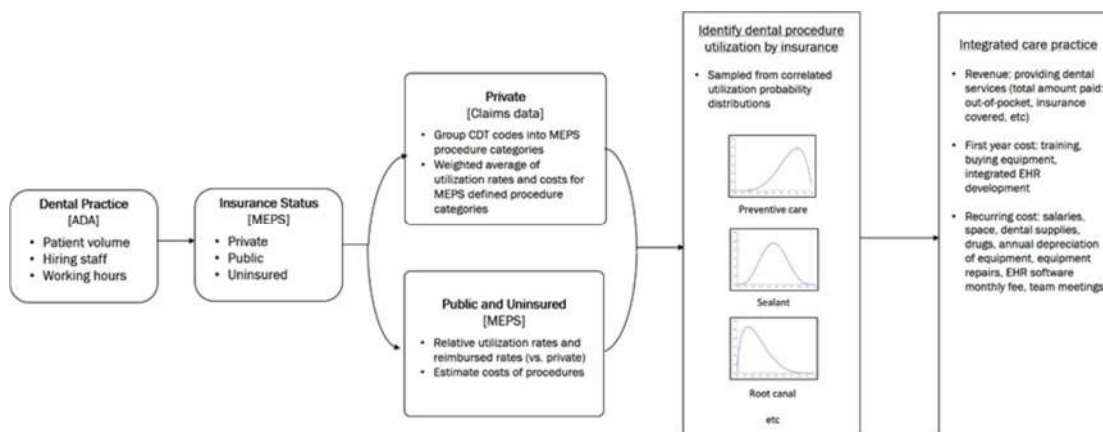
Dental Practice
[ADA]
• Patient volume
• Hiring staff
• Working hours

Insurance Status
[MEPS]
• Private
• Public
• Uninsured

Private
[Claims data]
• Group CDT codes into MEPS procedure categories
• Weighted average of utilization rates and costs for MEPS defined procedure categories

Public and Uninsured
[MEPS]
• Relative utilization rates and reimbursed rates (vs. private)
• Estimate costs of procedures

Identify dental procedure utilization by insurance
• Sampled from correlated utilization probability distributions

Preventive care

Sealant

Root canal

etc

Integrated care practice
• Revenue: providing dental services (total amount paid: out-of-pocket, insurance covered, etc)
• First year cost: training, buying equipment, integrated EHR development
• Recurring cost: salaries, space, dental supplies, drugs, annual depreciation of equipment, equipment repairs, EHR software monthly fee, team meetings